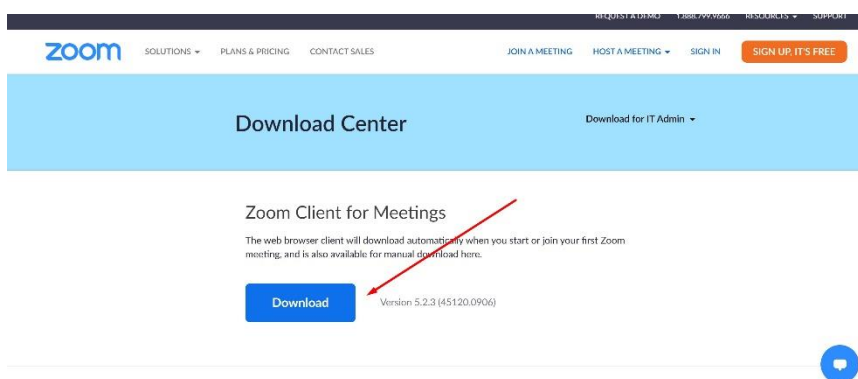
REQUEST A DEMO 1.888.799.9666 RESOURCES SUPPORT

zoom SOLUTIONS PLANS & PRICING CONTACT SALES JOIN A MEETING HOST A MEETING SIGN IN SIGN UP, IT'S FREE

Download Center

Download for IT Admin

Zoom Client for Meetings

The web browser client will download automatically when you start or join your first Zoom meeting, and is also available for manual download here.

Download

Version 5.2.3 (45120.0906)